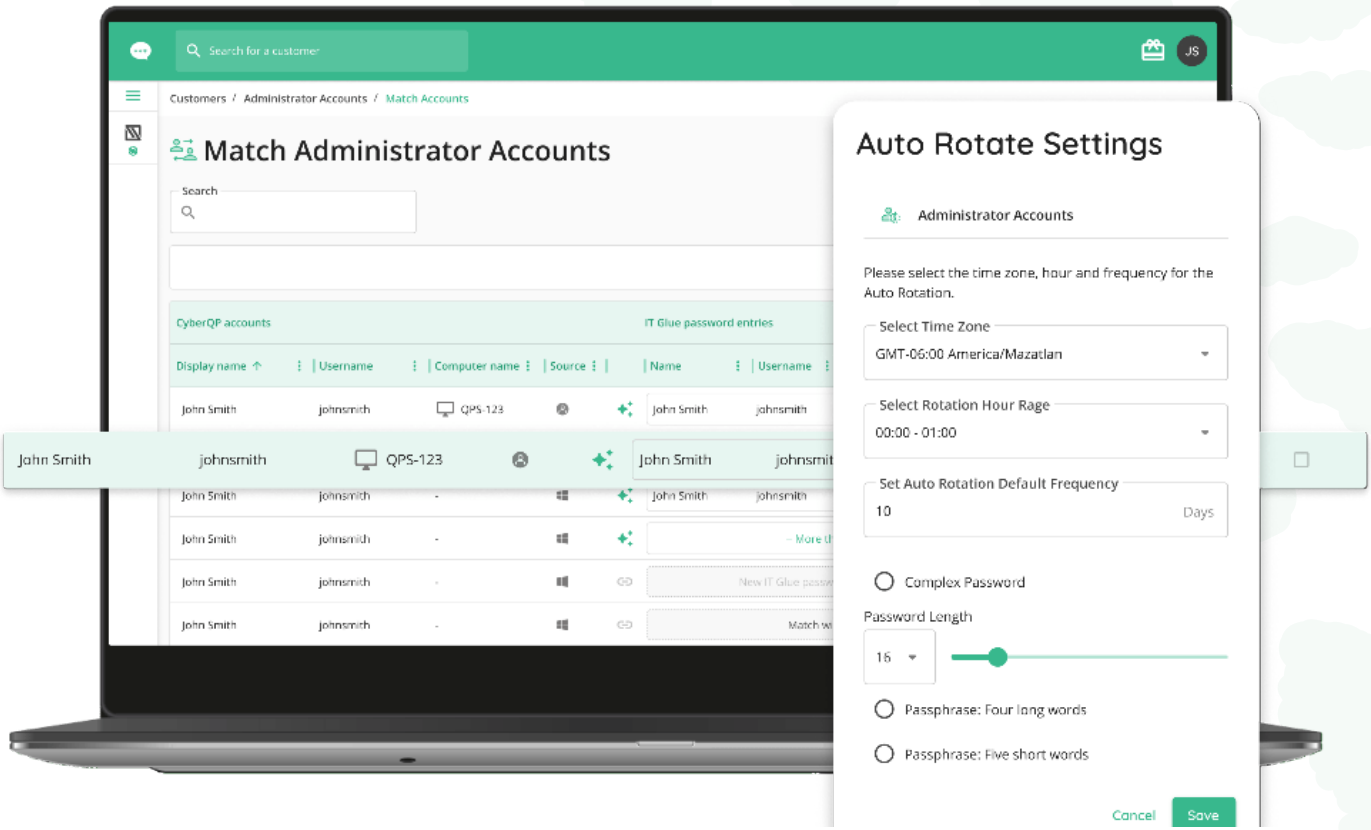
Search for a customer

JS

Customers / Administrator Accounts / Match Accounts

Match Administrator Accounts

Search

| CyberQP accounts | | | | IT Glue password entries | |
|---|---|---|---|---|---|
| Display name ↑ | Username | Computer name | Source | Name | Username |
| John Smith | johnsmith | QPS-123 | | John Smith | johnsmith |
| John Smith | johnsmith | QPS-123 | | John Smith | johnsmit |
| John Smith | johnsmith | - | | John Smith | johnsmith |
| John Smith | johnsmith | - | | - More th | |
| John Smith | johnsmith | - | | New IT Glue passw | |
| John Smith | johnsmith | - | | Match w | |

Auto Rotate Settings

Administrator Accounts

Please select the time zone, hour and frequency for the Auto Rotation.

Select Time Zone
GMT-06:00 America/Mazatlan

Select Rotation Hour Rage
00:00 - 01:00

Set Auto Rotation Default Frequency
10 Days

Complex Password

Password Length
16

Passphrase: Four long words

Passphrase: Five short words

Cancel Save